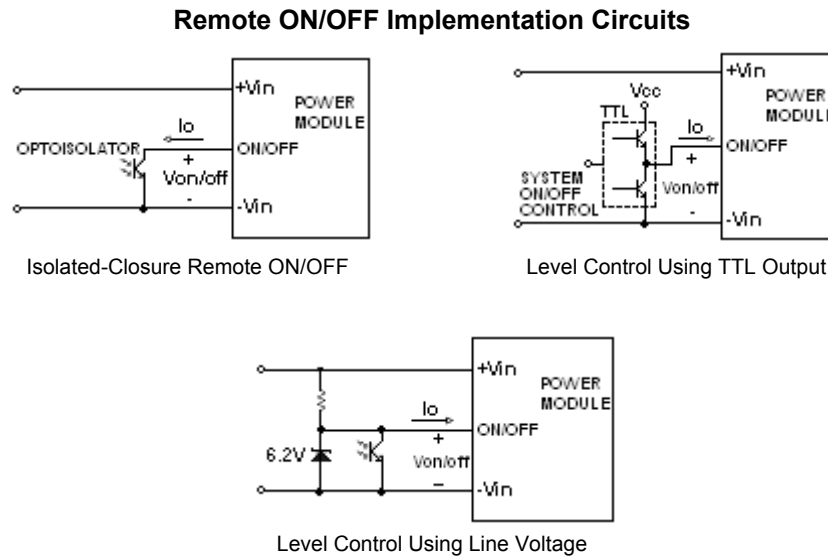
**Remote ON/OFF Implementation Circuits**

+Vin
POWER MODULE
Io
OPTOISOLATOR
ON/OFF
+
Von/off
-
-Vin

Isolated-Closure Remote ON/OFF

+Vin
Vcc
POWER MODUL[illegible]
TTL
Io
ON/OFF
+
SYSTEM ON/OFF CONTROL
Von/off
-
-Vin

Level Control Using TTL Output

+Vin
POWER MODULE
Io
ON/OFF
+
6.2V
Von/off
−
-Vin

Level Control Using Line Voltage